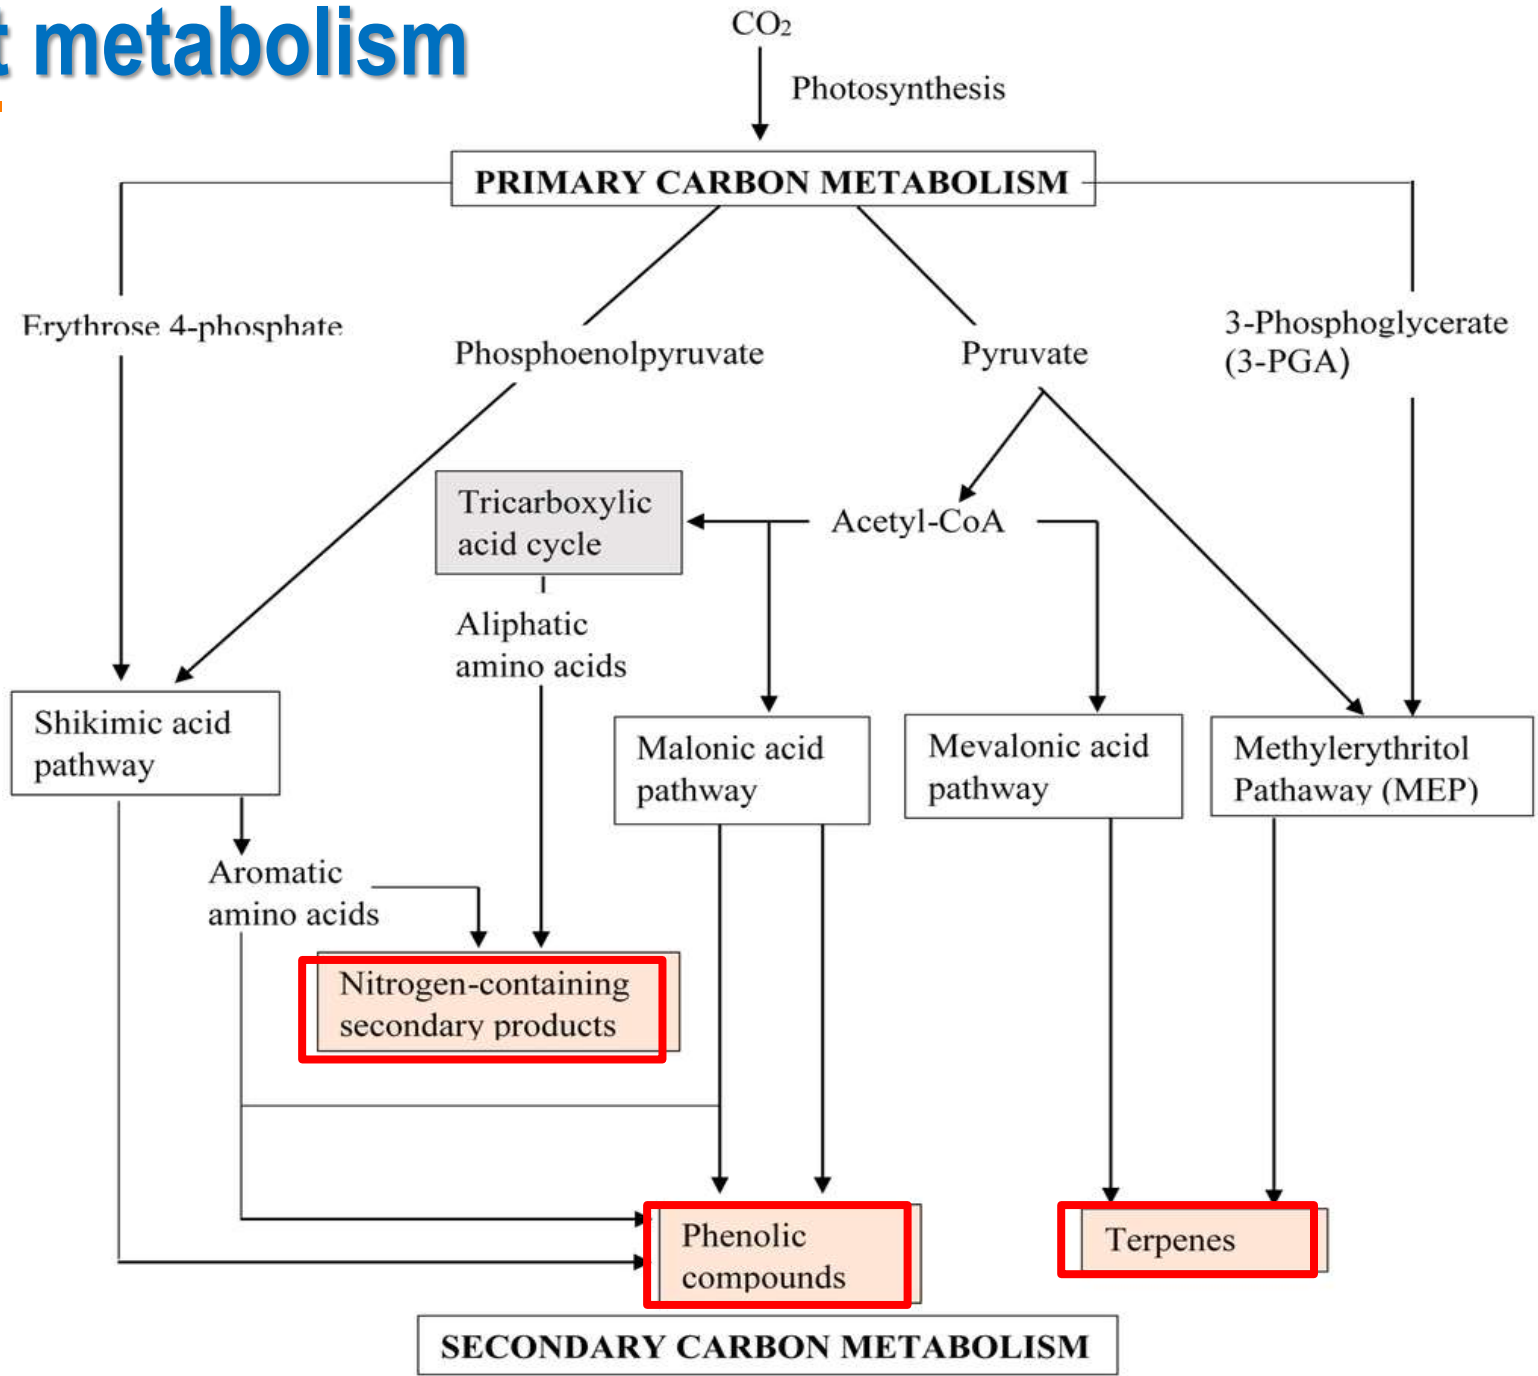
t metabolism

$CO_2$

Photosynthesis

PRIMARY CARBON METABOLISM

Erythrose 4-phosphate

Phosphoenolpyruvate

Pyruvate

3-Phosphoglycerate (3-PGA)

Tricarboxylic acid cycle

Acetyl-CoA

Aliphatic amino acids

Shikimic acid pathway

Malonic acid pathway

Mevalonic acid pathway

Methylerythritol Pathaway (MEP)

Aromatic amino acids

Nitrogen-containing secondary products

Phenolic compounds

Terpenes

SECONDARY CARBON METABOLISM